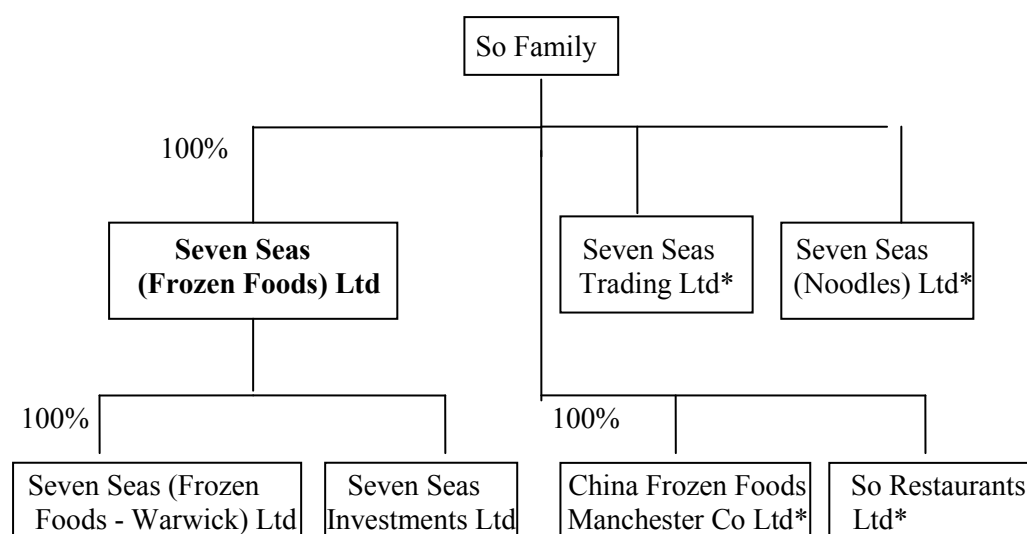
So Family

100%

Seven Seas (Frozen Foods) Ltd

Seven Seas Trading Ltd*

Seven Seas (Noodles) Ltd*

100%

100%

Seven Seas (Frozen Foods - Warwick) Ltd

Seven Seas Investments Ltd

China Frozen Foods Manchester Co Ltd*

So Restaurants Ltd*